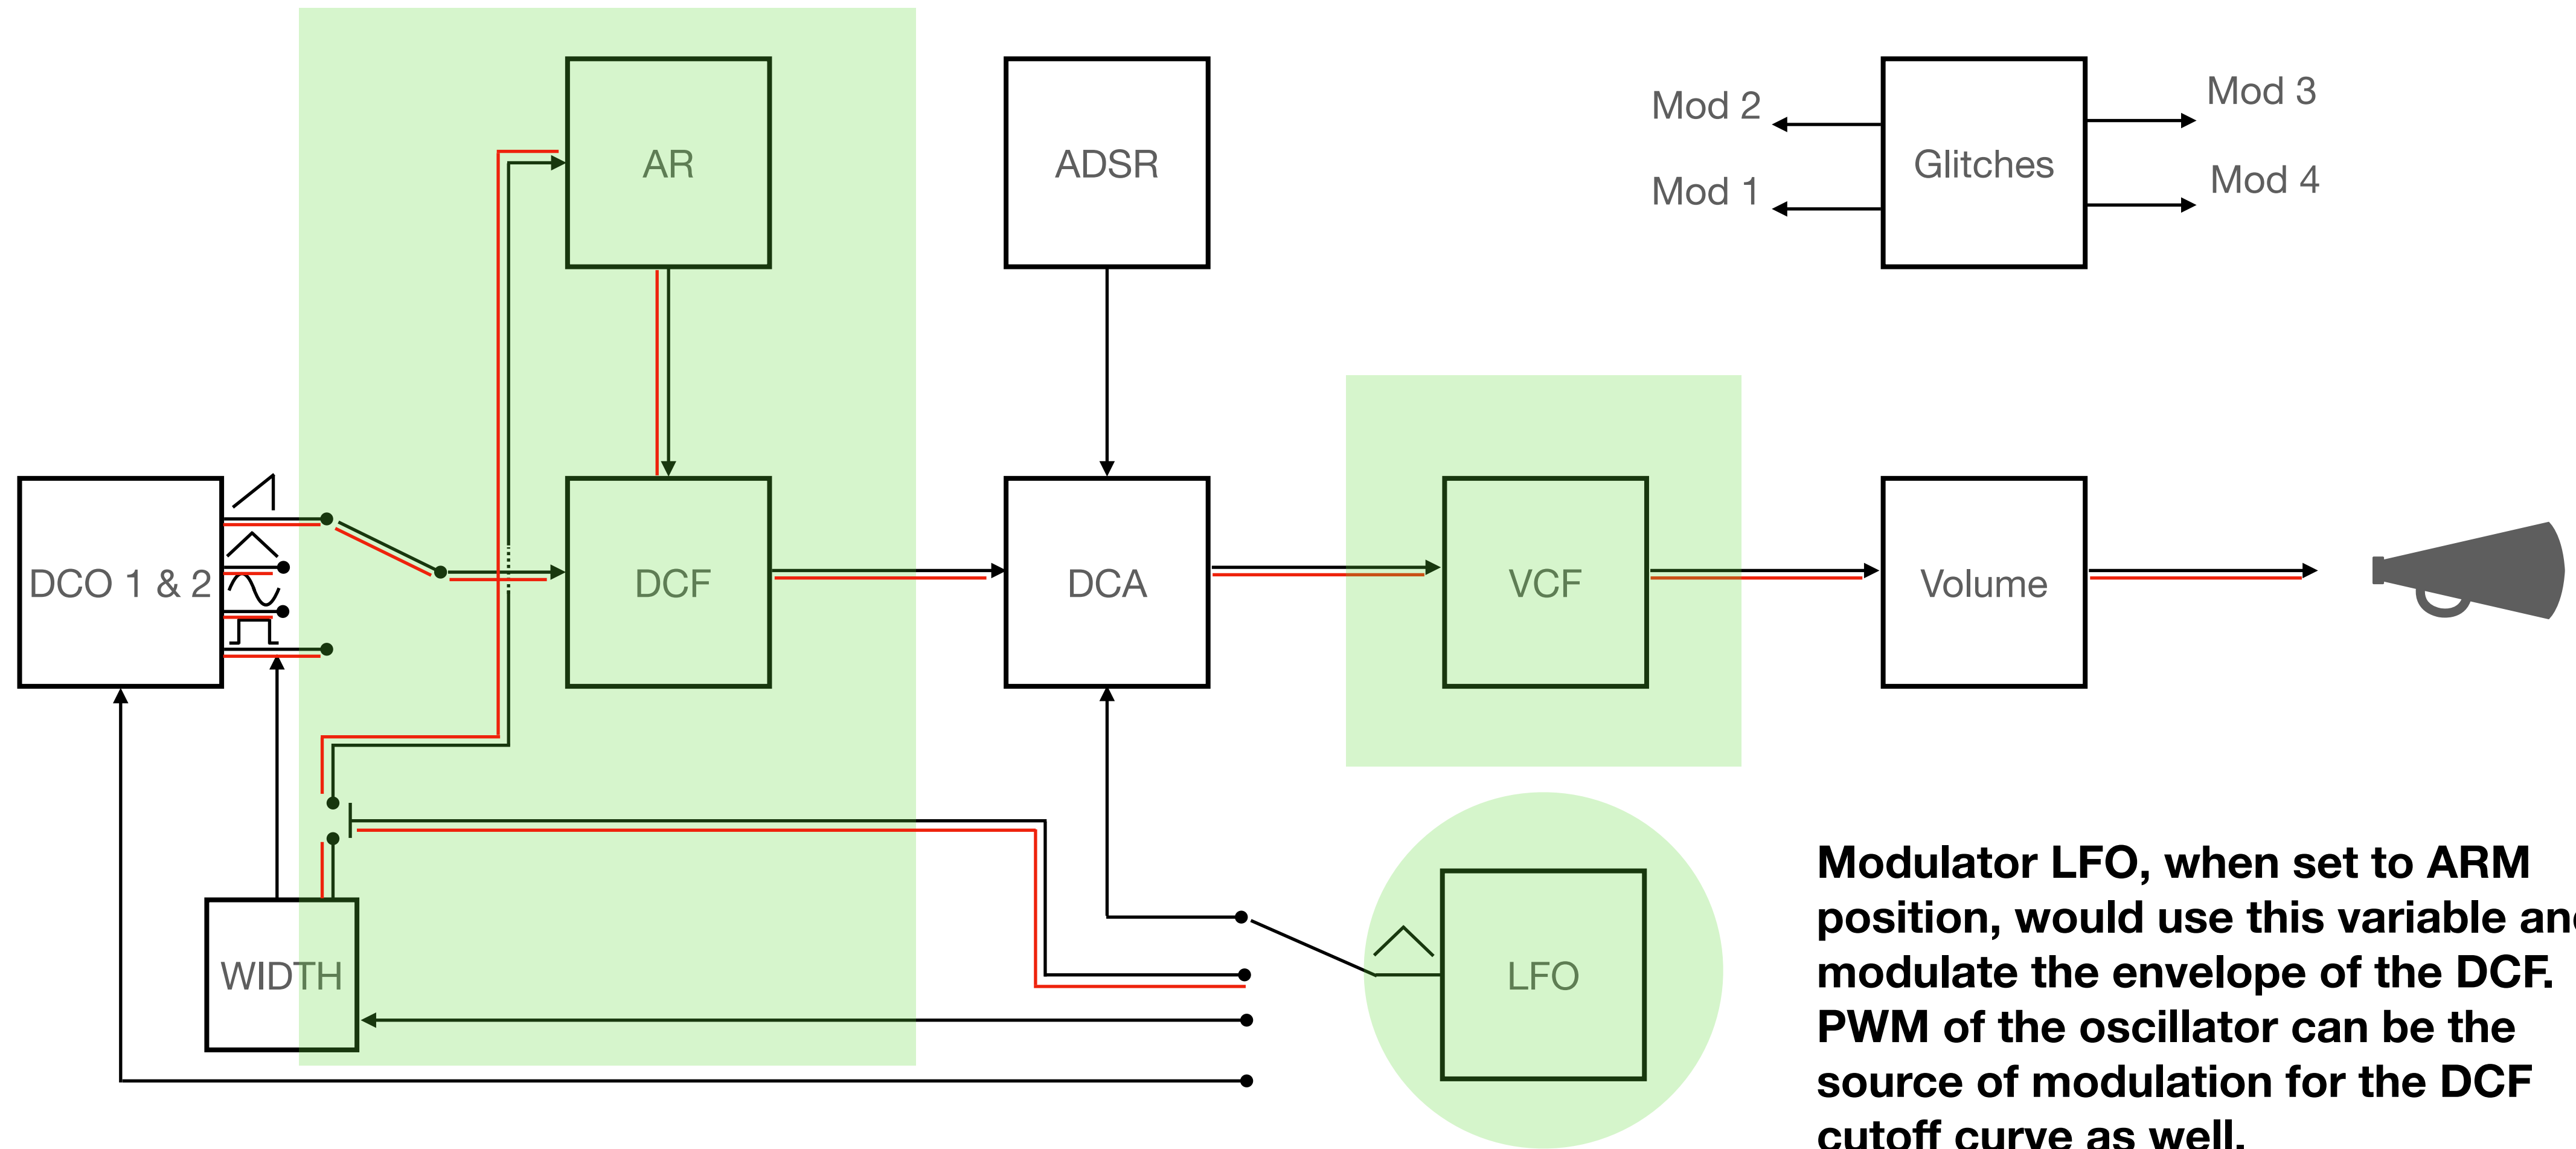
AR

ADSR

Mod 2

Mod 1

Glitches

Mod 3

Mod 4

DCO 1 & 2

DCF

DCA

VCF

Volume

WIDTH

LFO

Modulator LFO, when set to ARM position, would use this variable an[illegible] modulate the envelope of the DCF. PWM of the oscillator can be the source of modulation for the DCF cutoff curve as well.